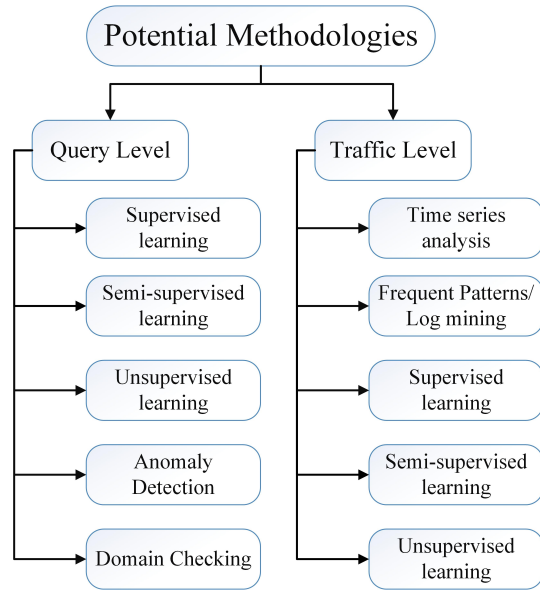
Potential Methodologies

Query Level

Supervised learning

Semi-supervised learning

Unsupervised learning

Anomaly Detection

Domain Checking

Traffic Level

Time series analysis

Frequent Patterns/ Log mining

Supervised learning

Semi-supervised learning

Unsupervised learning